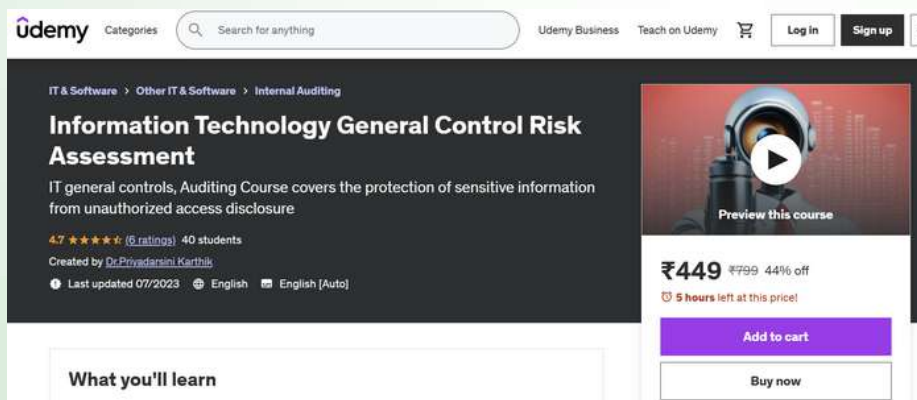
udemy Categories Search for anything Udemy Business Teach on Udemy Log in Sign up

IT & Software > Other IT & Software > Internal Auditing

Information Technology General Control Risk Assessment

IT general controls, Auditing Course covers the protection of sensitive information from unauthorized access disclosure

4.7 ★★★★★ (6 ratings) 40 students

Created by Dr.Priyadarsini Karthik

Last updated 07/2023 English English [Auto]

Preview this course

₹449 ₹799 44% off

5 hours left at this price!

Add to cart

Buy now

What you'll learn